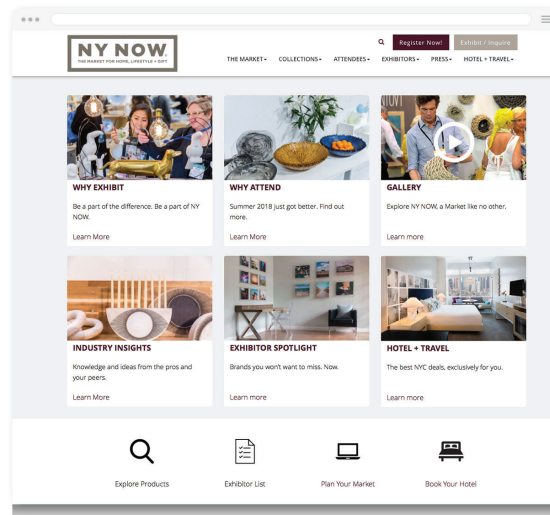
NY NOW
THE MARKET FOR HOME, LIFESTYLE + GIFT

Register Now! Exhibit / Inquire

THE MARKET▾ COLLECTIONS▾ ATTENDEES▾ EXHIBITORS▾ PRESS▾ HOTEL + TRAVEL▾

WHY EXHIBIT
Be a part of the difference. Be a part of NY NOW.
Learn More

WHY ATTEND
Summer 2018 just got better. Find out more.
Learn More

GALLERY
Explore NY NOW, a Market like no other.
Learn more

INDUSTRY INSIGHTS
Knowledge and ideas from the pros and your peers.
Learn More

EXHIBITOR SPOTLIGHT
Brands you won't want to miss. Now.
Learn more

HOTEL + TRAVEL
The best NYC deals, exclusively for you.
Learn more

Explore Products

Exhibitor List

Plan Your Market

Book Your Hotel